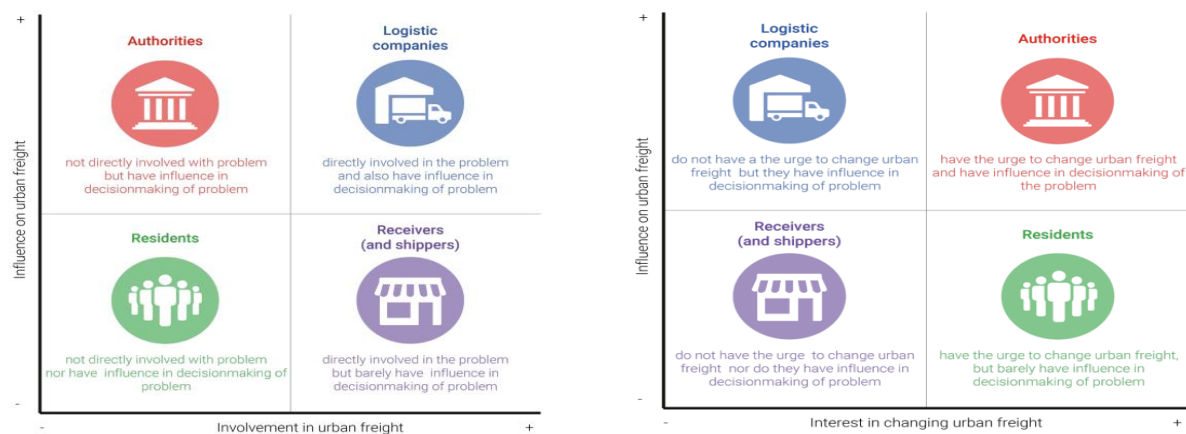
+

Influence on urban freight

Authorities

not directly involved with problem but have influence in decisionmaking of problem

Logistic companies

directly involved in the problem and also have influence in decisionmaking of problem

Residents

not directly involved with problem nor have influence in decisionmaking of problem

Receivers (and shippers)

directly involved in the problem but barely have influence in decisionmaking of problem

-

- Involvement in urban freight +

+

Influence on urban freight

Logistic companies

do not have a the urge to change urban freight but they have influence in decisionmaking of problem

Authorities

have the urge to change urban freight and have influence in decisionmaking of the problem

Receivers (and shippers)

do not have the urge to change urban freight nor do they have influence in decisionmaking of problem

Residents

have the urge to change urban freight, but barely have influence in decisionmaking of problem

-

- Interest in changing urban freight +